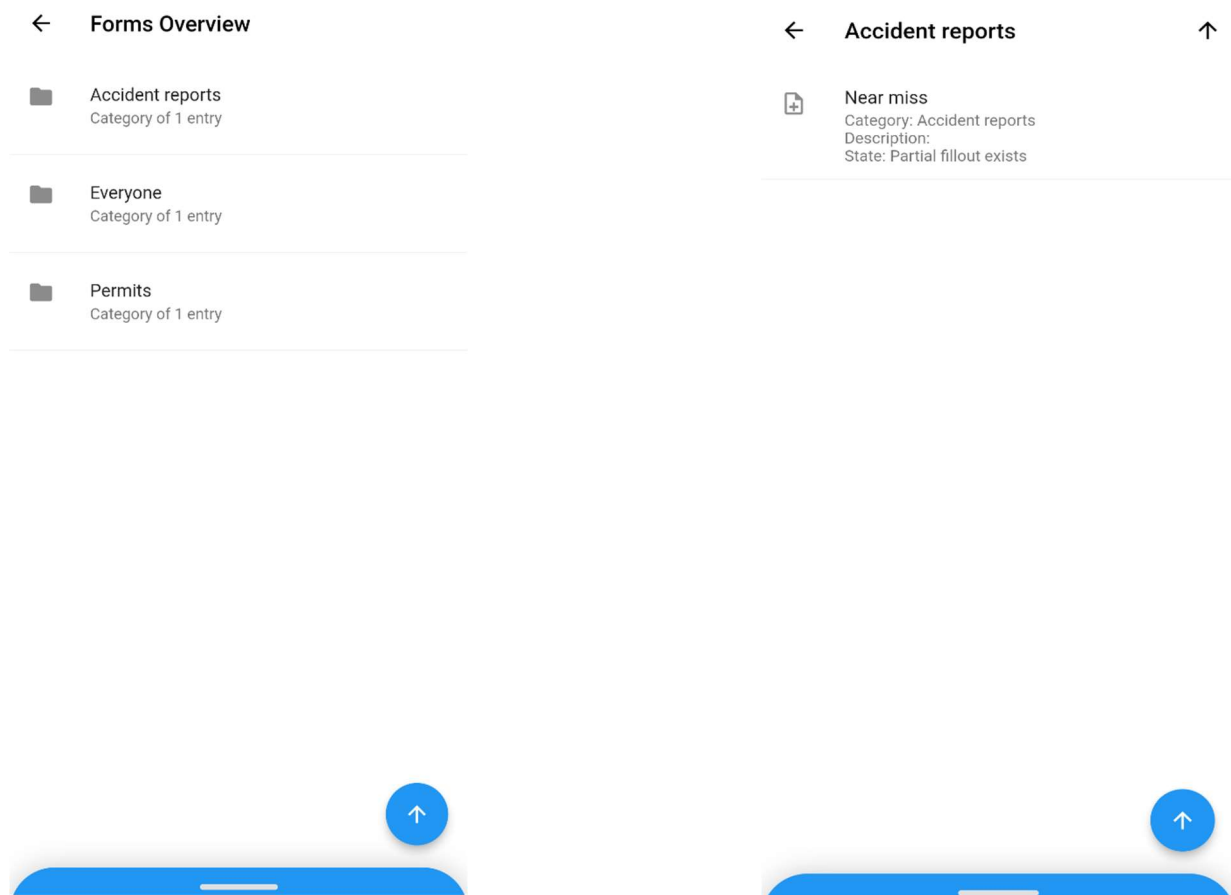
Forms Overview

Accident reports
Category of 1 entry

Everyone
Category of 1 entry

Permits
Category of 1 entry

Accident reports

Near miss
Category: Accident reports
Description:
State: Partial fillout exists